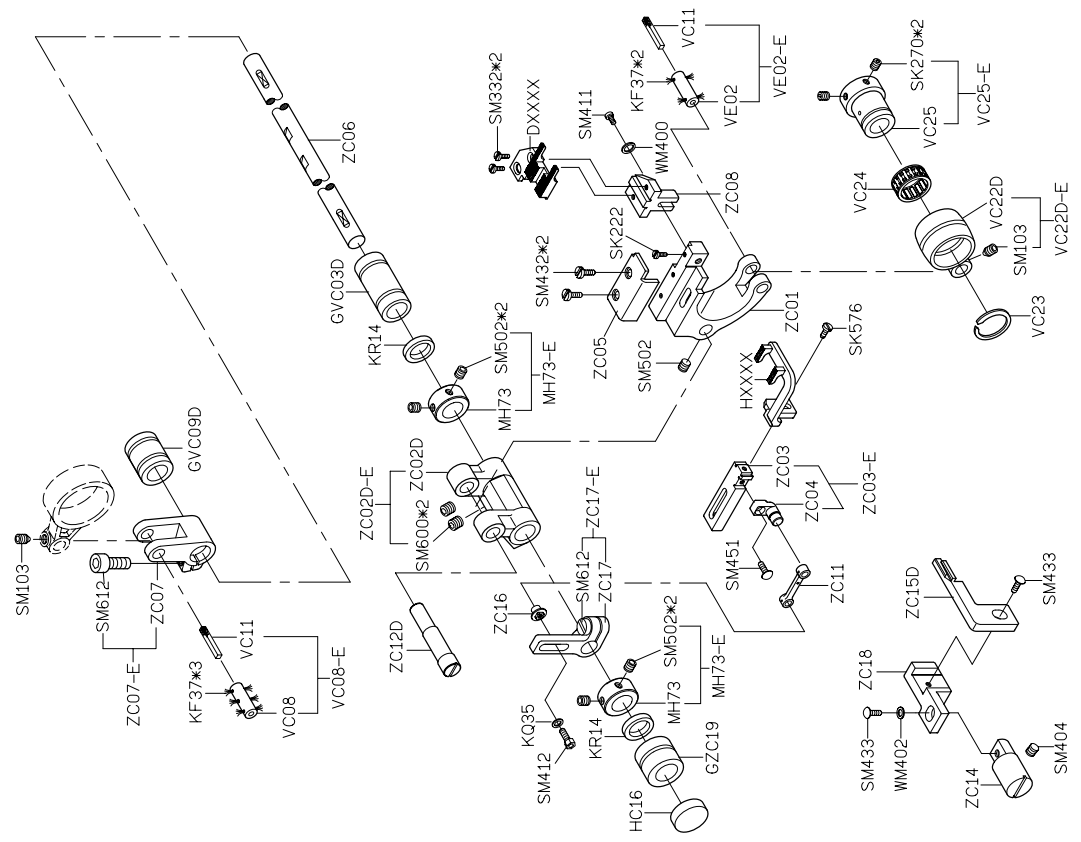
VC11
VE02-E
KF37*2
VE02
SM411
SM332*2
DXXXX
WM400
ZC08
SK270*2
VC25-E
VC25
VC24
VC22D
VC22D-E
SM103
VC23
SK222
SM432*2
ZC05
SM502
ZC01
ZC06
GVC03D
KR14
SM502*2
MH73-E
MH73
HXXXX
SK576
ZC03
ZC03-E
ZC04
ZC02D-E
ZC02D
SM600*2
ZC17-E
ZC17
SM612
ZC16
SM451
ZC11
GVC09D
SM103
SM612
ZC07
ZC07-E
VC11
VC08-E
KF37*3
VC08
ZC12D
SM502*2
MH73-E
MH73
KQ35
SM412
KR14
GZC19
HC16
ZC15D
SM433
ZC18
SM433
WM402
ZC14
SM404